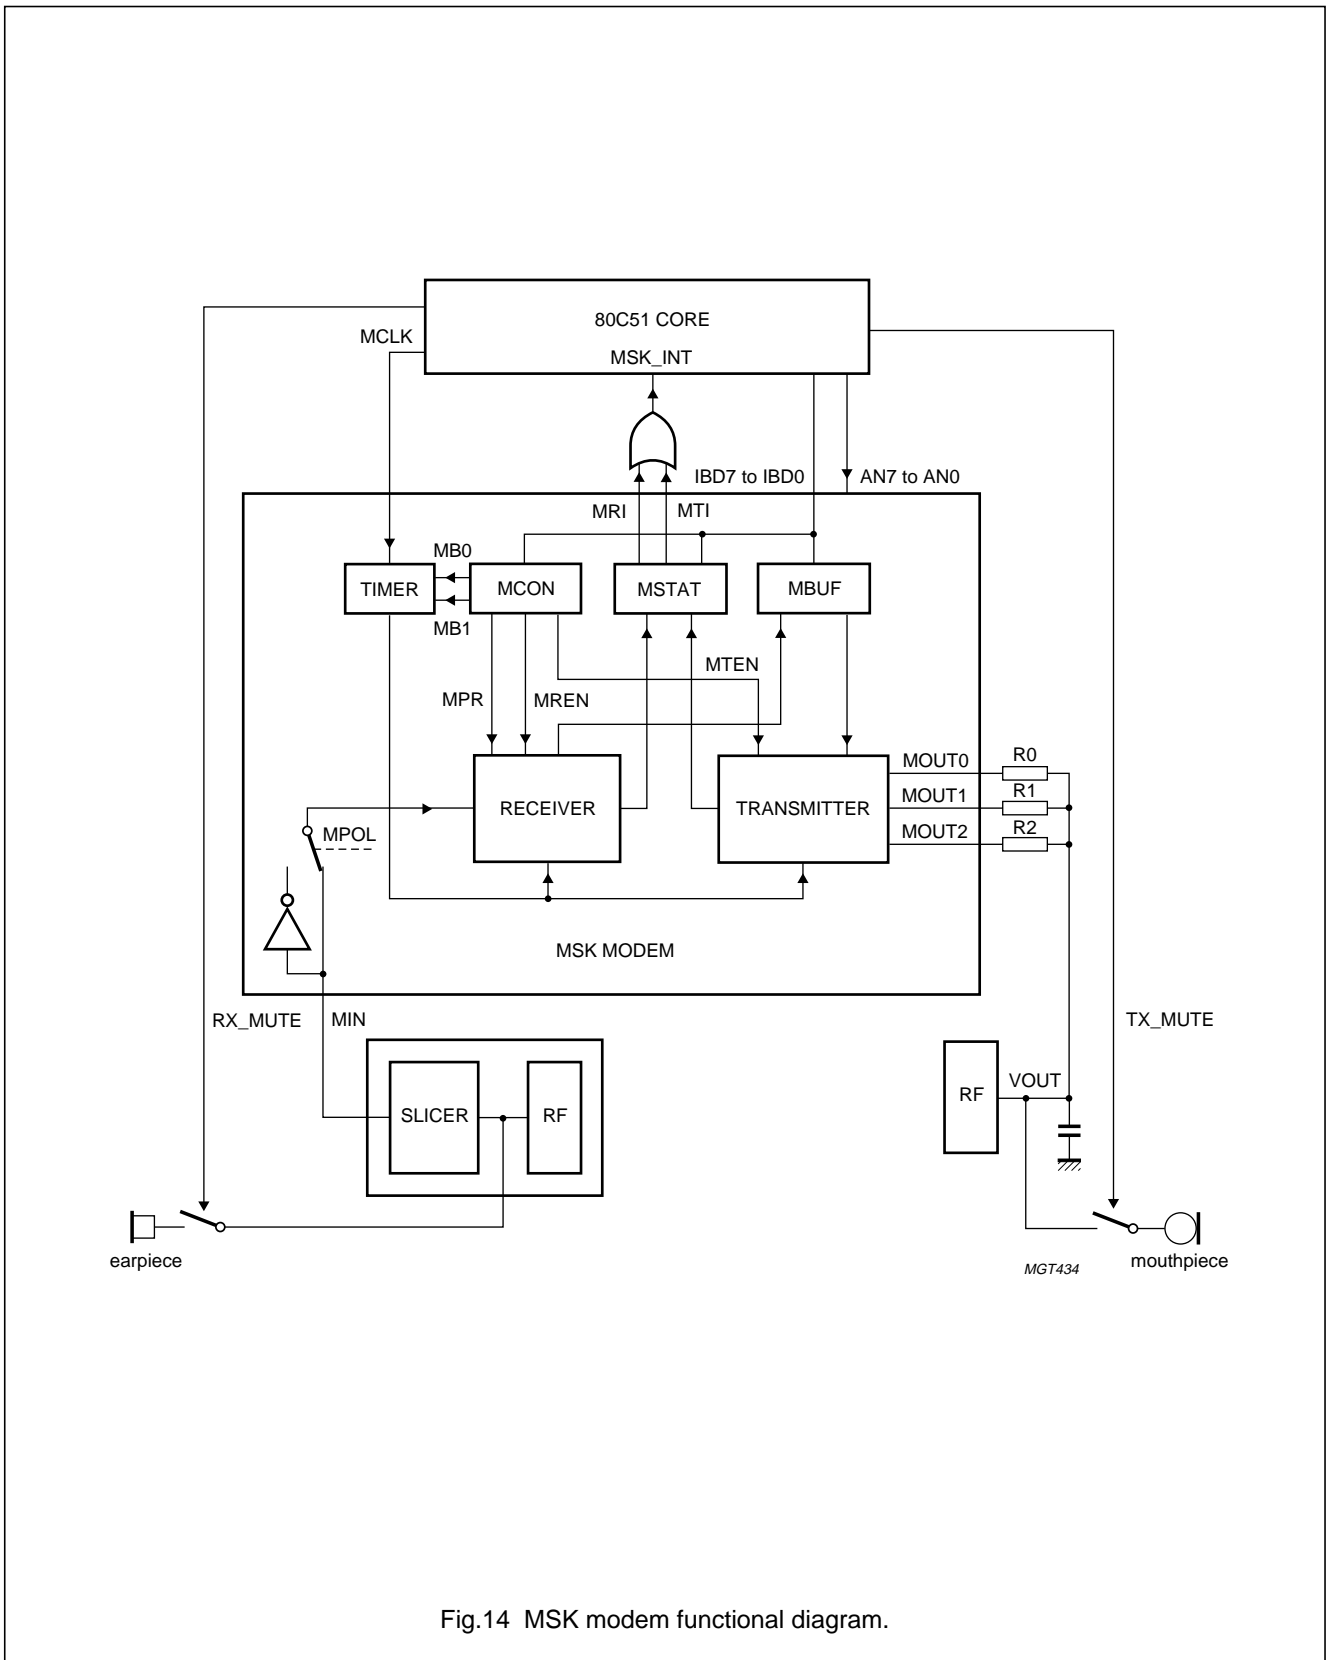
80C51 CORE

MCLK

MSK_INT

IBD7 to IBD0

AN7 to AN0

MRI

MTI

MB0

TIMER

MCON

MSTAT

MBUF

MB1

MTEN

MPR

MREN

MOUT0

R0

RECEIVER

TRANSMITTER

MOUT1

R1

MPOL

MOUT2

R2

MSK MODEM

RX_MUTE

MIN

TX_MUTE

RF

VOUT

SLICER

RF

earpiece

MGT434

mouthpiece

Fig.14 MSK modem functional diagram.